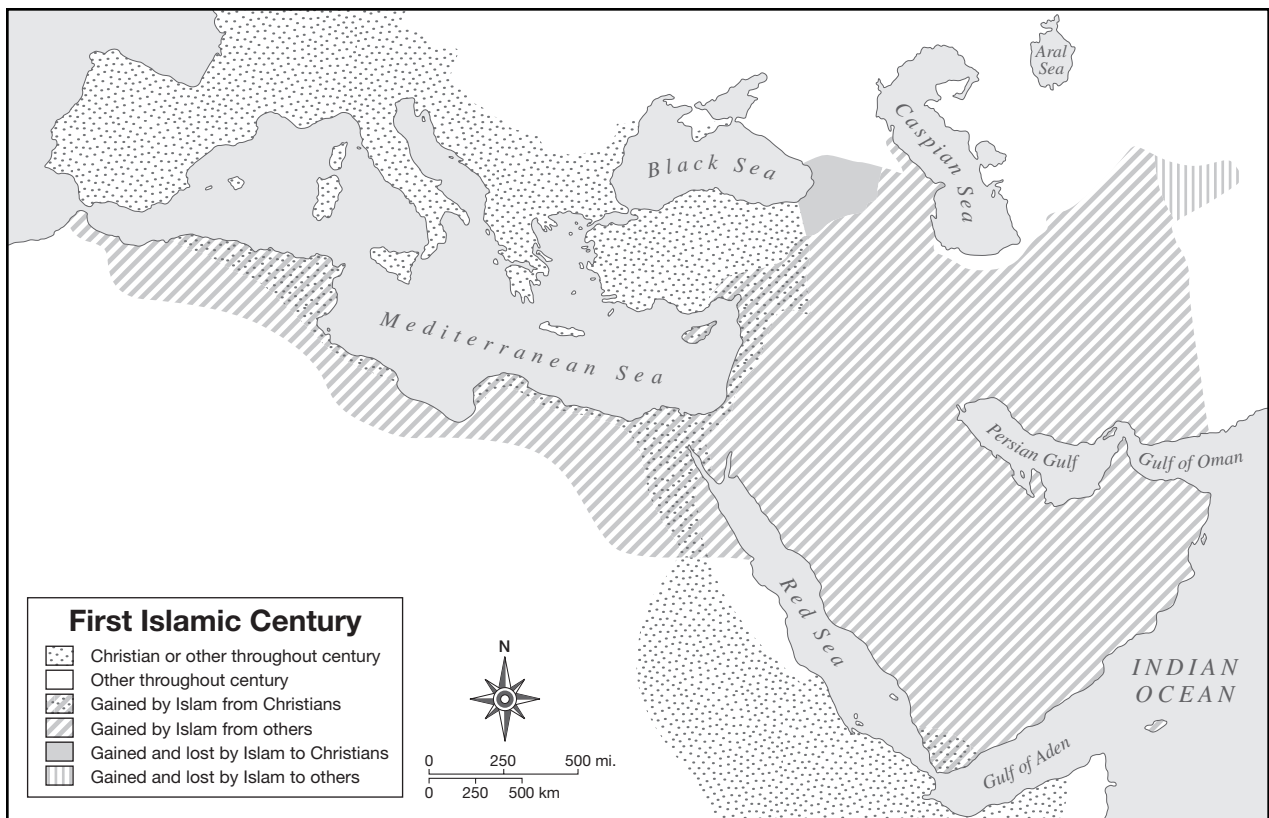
Aral Sea

Caspian Sea

Black Sea

Mediterranean Sea

Persian Gulf

Gulf of Oman

Red Sea

INDIAN OCEAN

Gulf of Aden

First Islamic Century
Christian or other throughout century
Other throughout century
Gained by Islam from Christians
Gained by Islam from others
Gained and lost by Islam to Christians
Gained and lost by Islam to others

N

0 250 500 mi.
0 250 500 km